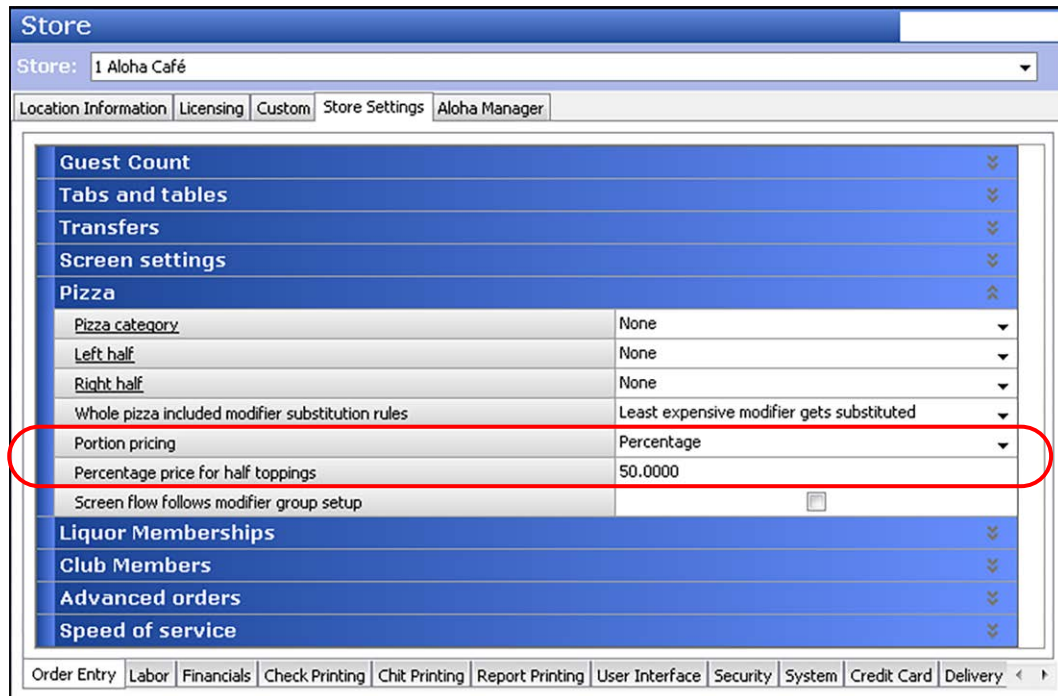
Store

Store: 1 Aloha Café

Location Information | Licensing | Custom | Store Settings | Aloha Manager

Guest Count
Tabs and tables
Transfers
Screen settings
Pizza

| | |
|---|---|
| Pizza category | None |
| Left half | None |
| Right half | None |
| Whole pizza included modifier substitution rules | Least expensive modifier gets substituted |
| Portion pricing | Percentage |
| Percentage price for half toppings | 50.0000 |
| Screen flow follows modifier group setup | |

Liquor Memberships
Club Members
Advanced orders
Speed of service

Order Entry | Labor | Financials | Check Printing | Chit Printing | Report Printing | User Interface | Security | System | Credit Card | Delivery